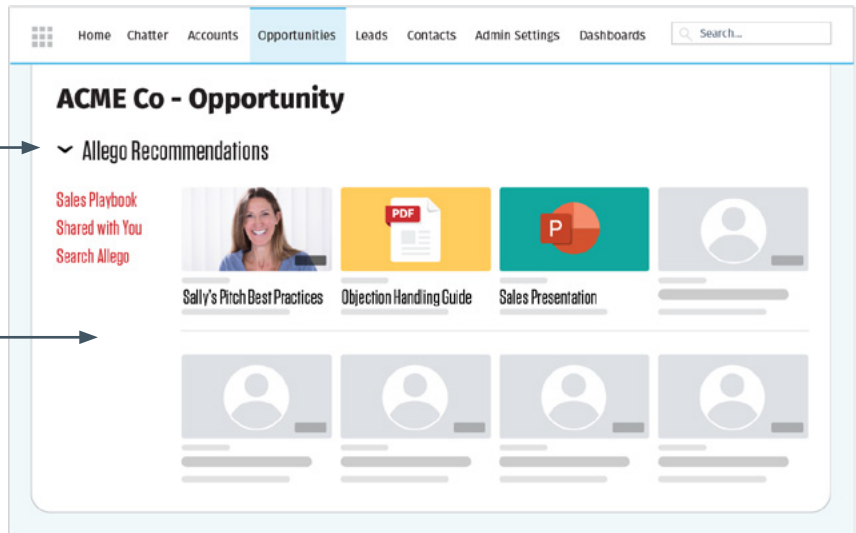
Home Chatter Accounts Opportunities Leads Contacts Admin Settings Dashboards Search...

ACME Co - Opportunity

Allego Recommendations

Sales Playbook
Shared with You
Search Allego

Sally's Pitch Best Practices

PDF
Objection Handling Guide

P
Sales Presentation